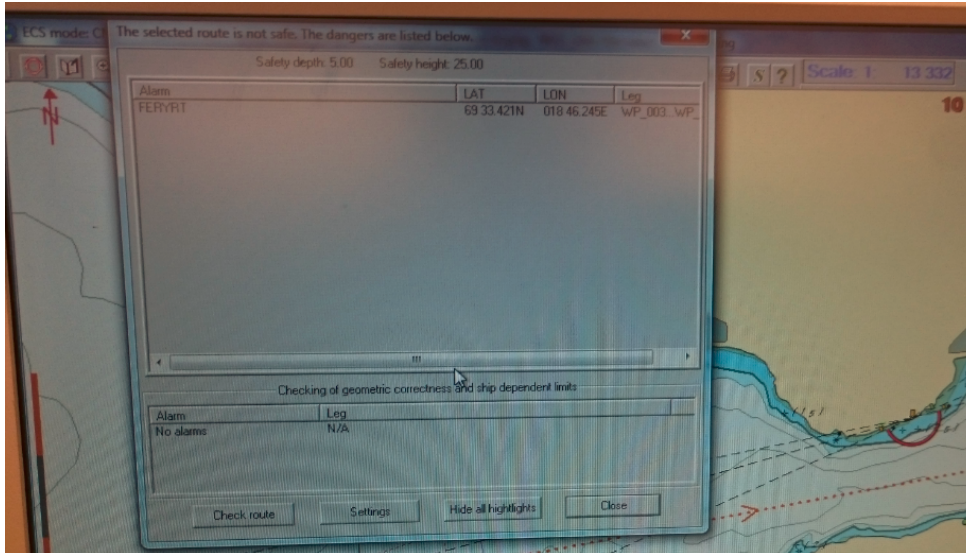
ECS mode: C

The selected route is not safe. The dangers are listed below.

Safety depth: 5.00 Safety height: 25.00

| Alarm | LAT | LON | Leg |
|---|---|---|---|
| FERYRT | 69 33.421N | 018 46.245E | WP_003...WP_ |

Checking of geometric correctness and ship dependent limits

| Alarm | Leg |
|---|---|
| No alarms | N/A |

Check route
Settings
Hide all highlights
Close

S ? Scale: 1 13 332

10